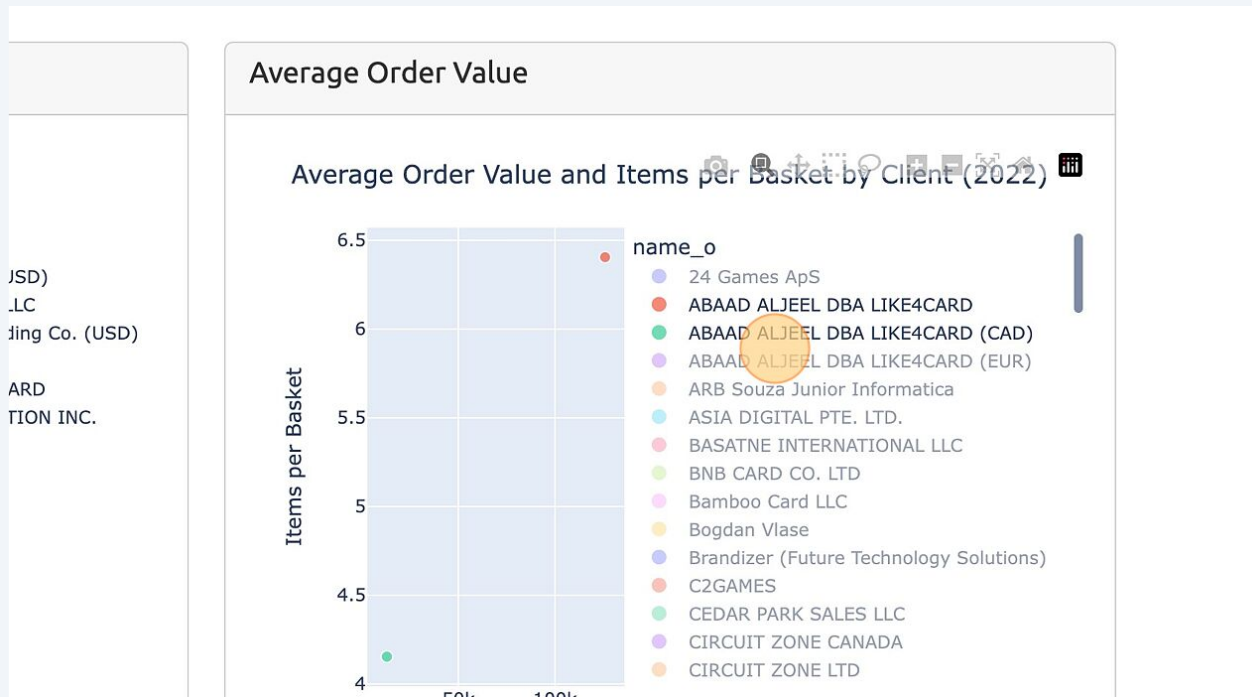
JSD)
LC
ding Co. (USD)

ARD
TION INC.

Average Order Value

Average Order Value and Items per Basket by Client (2022)

6.5
6
5.5
5
4.5
4

Items per Basket

50k 100k

name_o
24 Games ApS
ABAAD ALJEEL DBA LIKE4CARD
ABAAD ALJEEL DBA LIKE4CARD (CAD)
ABAAD ALJEEL DBA LIKE4CARD (EUR)
ARB Souza Junior Informatica
ASIA DIGITAL PTE. LTD.
BASATNE INTERNATIONAL LLC
BNB CARD CO. LTD
Bamboo Card LLC
Bogdan Vlase
Brandizer (Future Technology Solutions)
C2GAMES
CEDAR PARK SALES LLC
CIRCUIT ZONE CANADA
CIRCUIT ZONE LTD